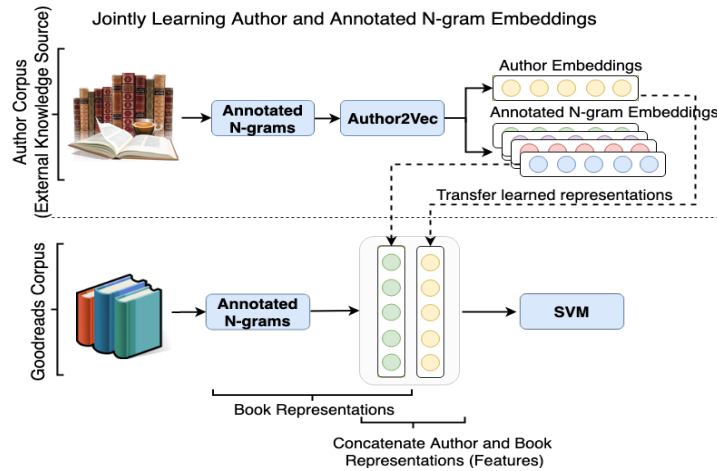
Jointly Learning Author and Annotated N-gram Embeddings

Author Corpus
(External Knowledge Source)

Annotated N-grams

Author2Vec

Author Embeddings

Annotated N-gram Embeddings

Transfer learned representations

Goodreads Corpus

Annotated N-grams

SVM

Book Representations

Concatenate Author and Book Representations (Features)